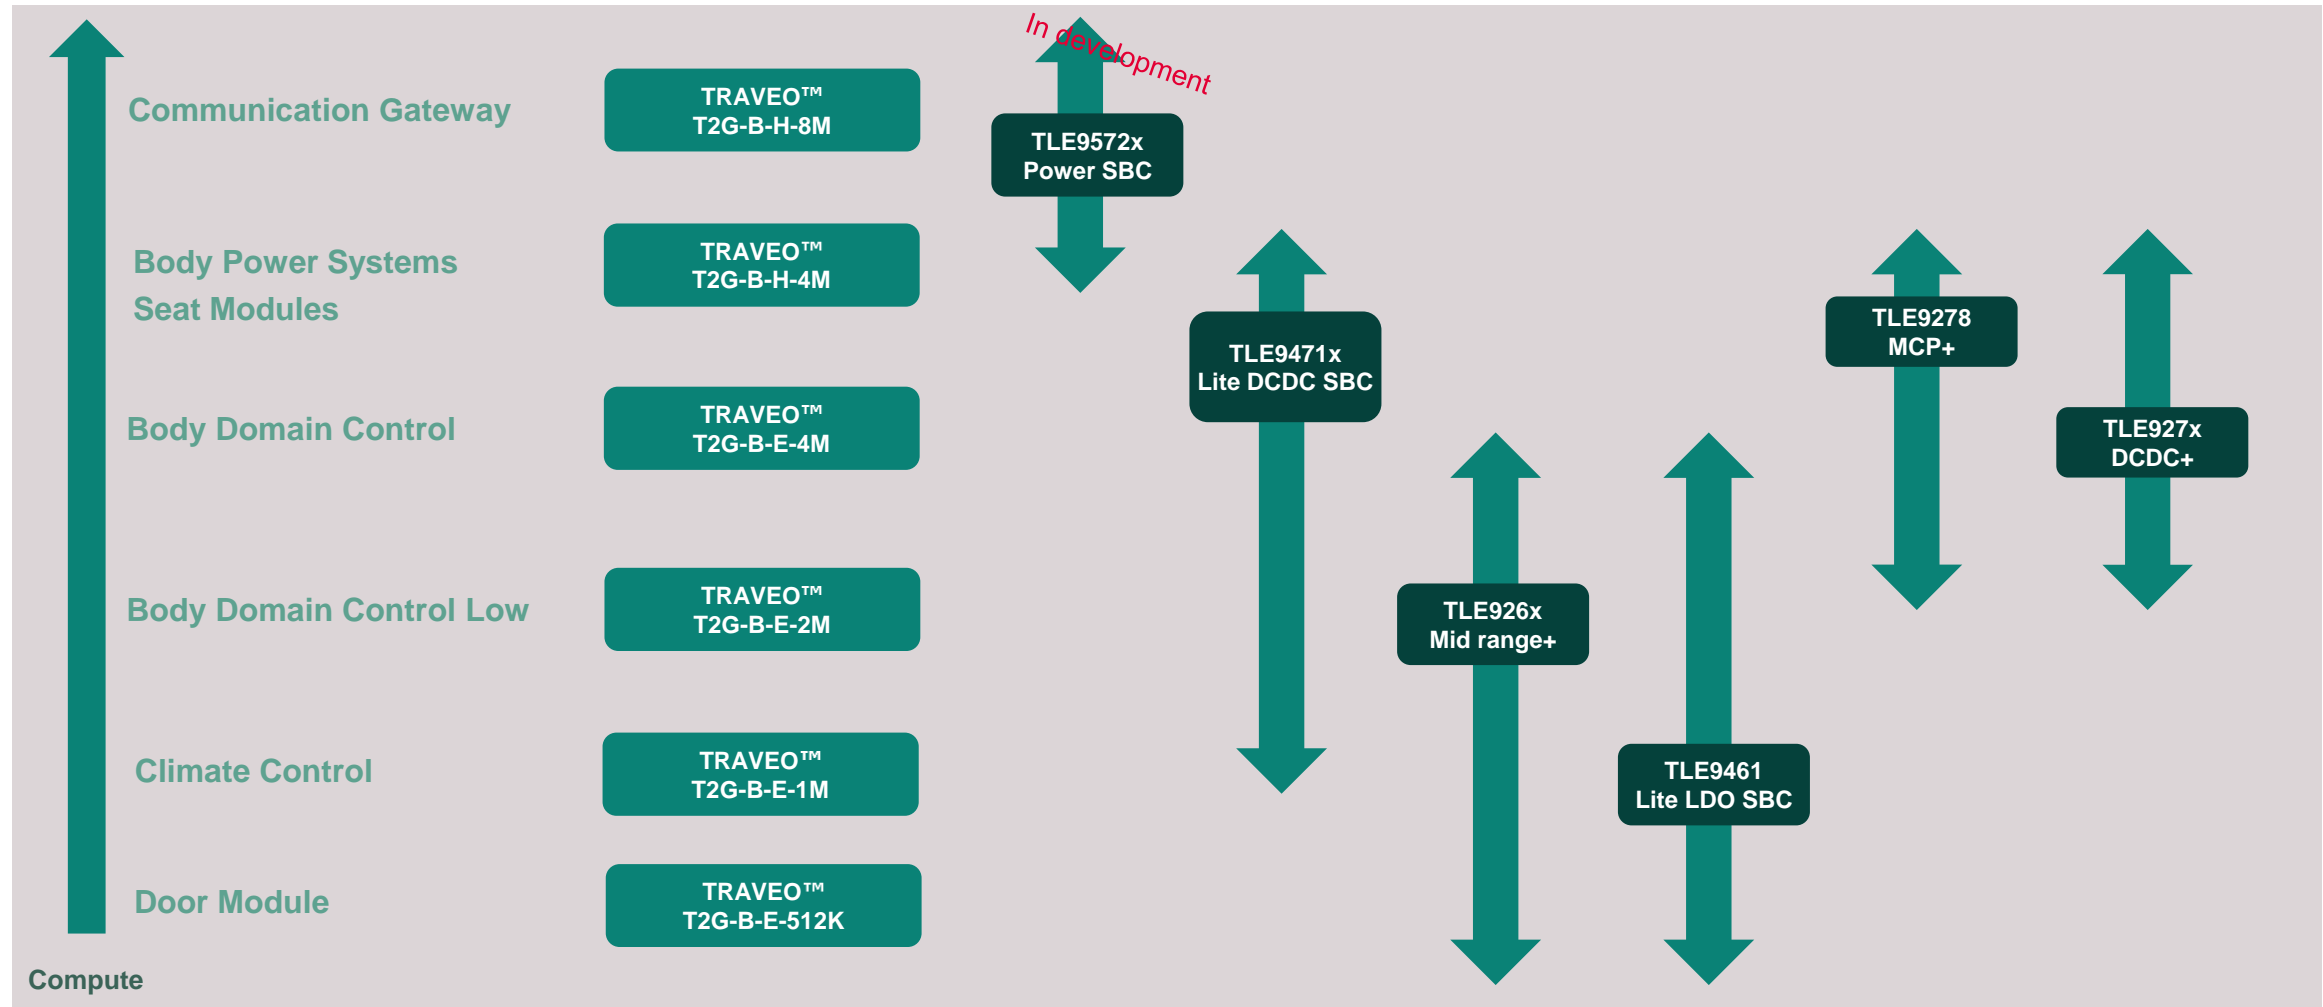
Communication Gateway

TRAVEO™ T2G-B-H-8M

In development

TLE9572x Power SBC

Body Power Systems
Seat Modules

TRAVEO™ T2G-B-H-4M

TLE9471x Lite DCDC SBC

TLE9278 MCP+

TLE927x DCDC+

Body Domain Control

TRAVEO™ T2G-B-E-4M

Body Domain Control Low

TRAVEO™ T2G-B-E-2M

TLE926x Mid range+

Climate Control

TRAVEO™ T2G-B-E-1M

TLE9461 Lite LDO SBC

Door Module

TRAVEO™ T2G-B-E-512K

Compute